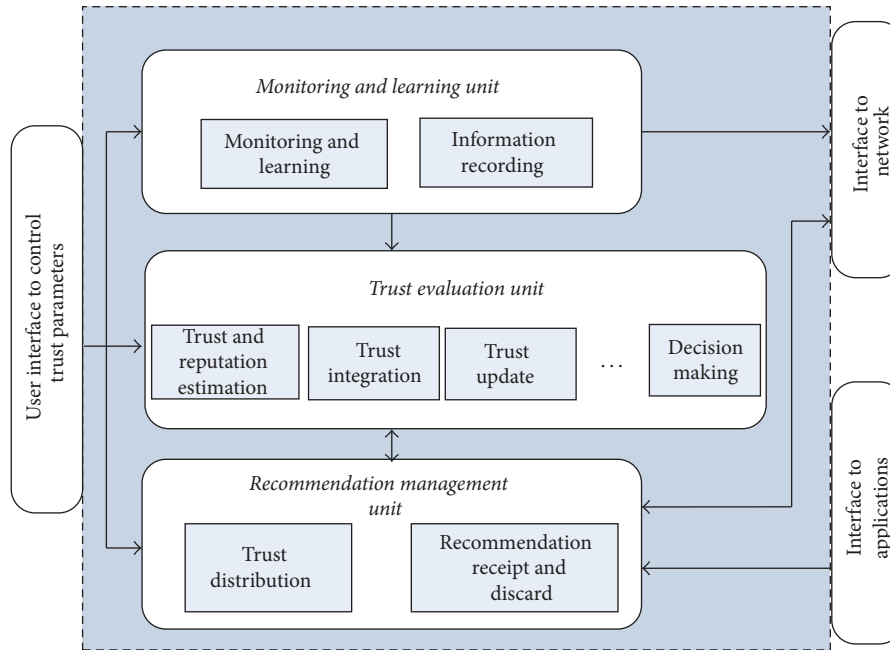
User interface to control trust parameters

Monitoring and learning unit

Monitoring and learning

Information recording

Trust evaluation unit

Trust and reputation estimation

Trust integration

Trust update

...

Decision making

Recommendation management unit

Trust distribution

Recommendation receipt and discard

Interface to network

Interface to applications